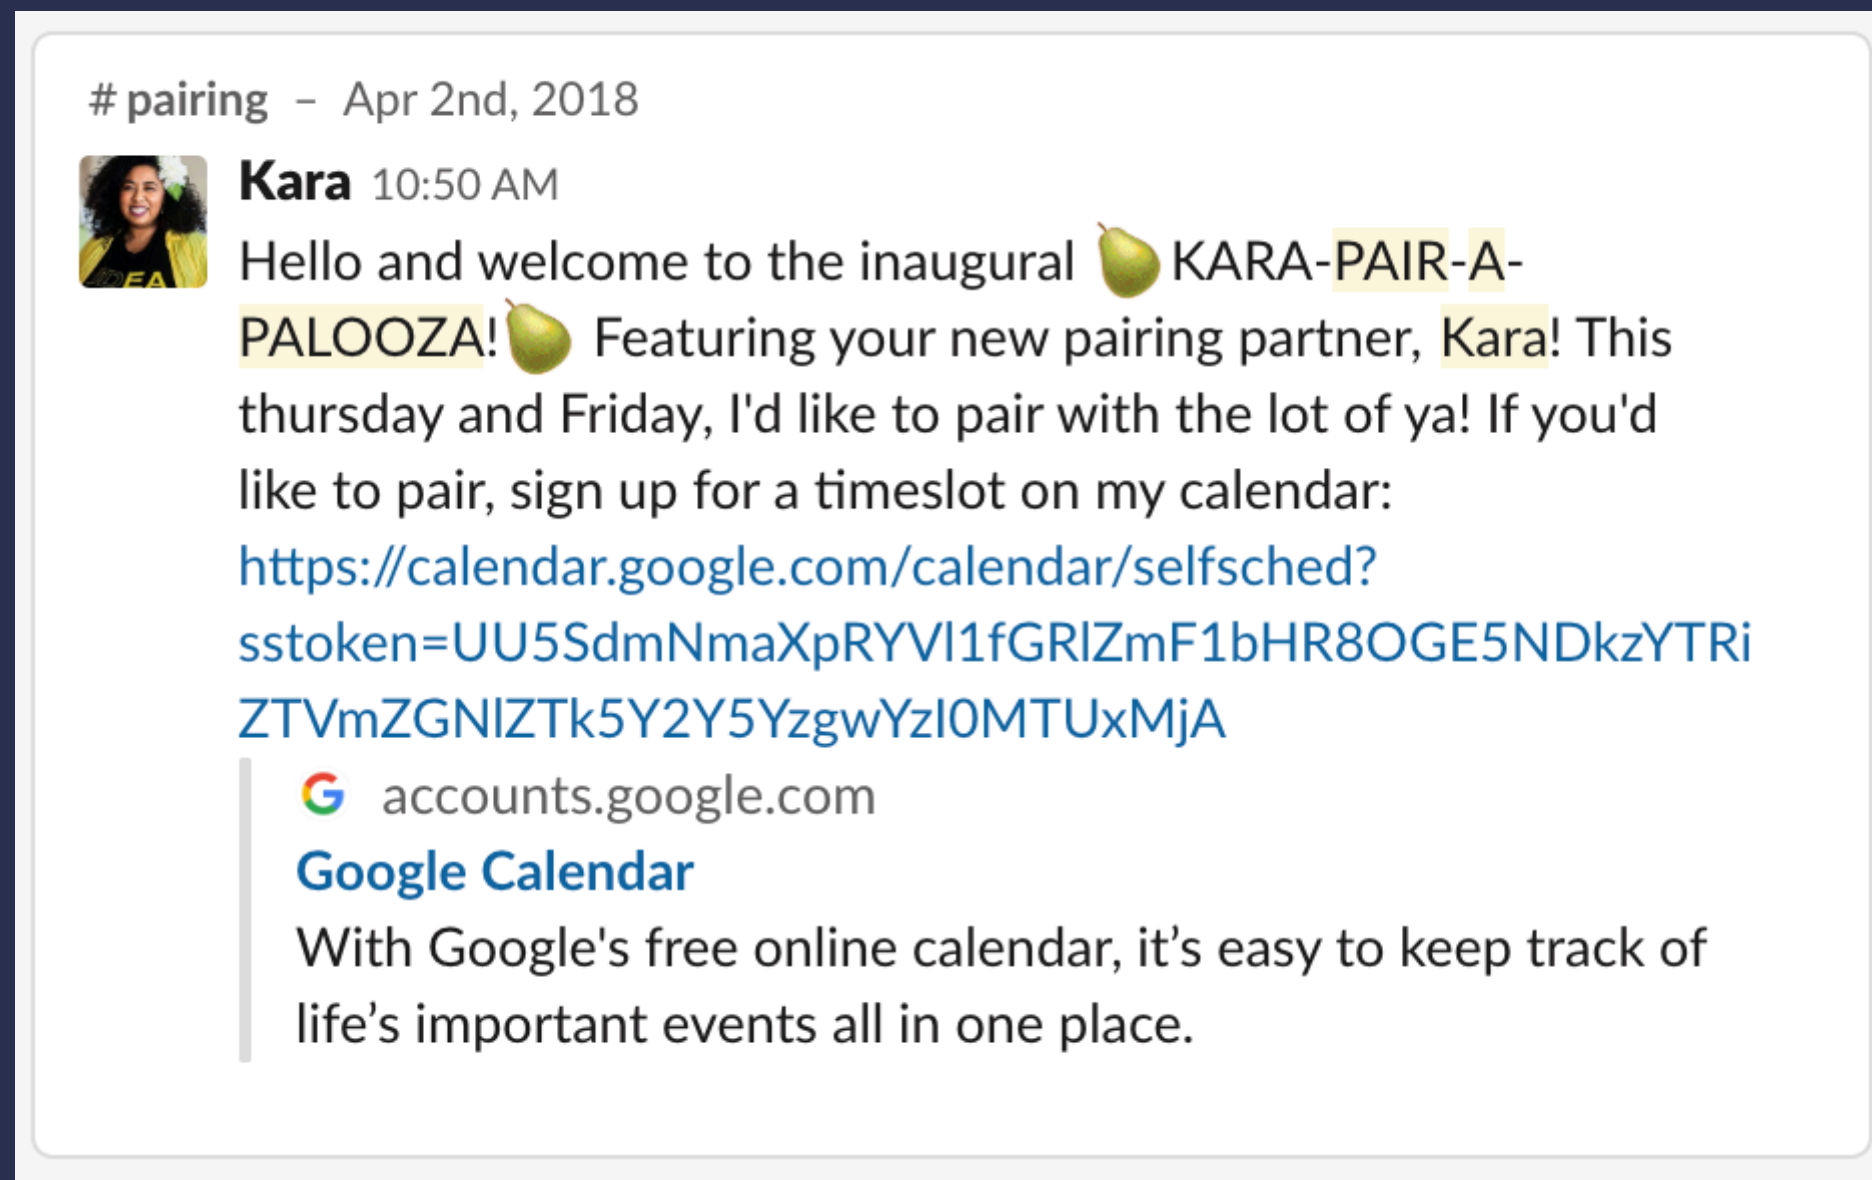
# pairing – Apr 2nd, 2018

Kara 10:50 AM

Hello and welcome to the inaugural 🍐 KARA-PAIR-A-PALOOZA! 🍐 Featuring your new pairing partner, Kara! This thursday and Friday, I'd like to pair with the lot of ya! If you'd like to pair, sign up for a timeslot on my calendar: https://calendar.google.com/calendar/selfsched?sstoken=UU5SdmNmaXpRYVl1fGRlZmF1bHR8OGE5NDkzYTRiZTVmZGNlZTk5Y2Y5YzgwYzI0MTUxMjA

accounts.google.com

Google Calendar

With Google's free online calendar, it's easy to keep track of life's important events all in one place.